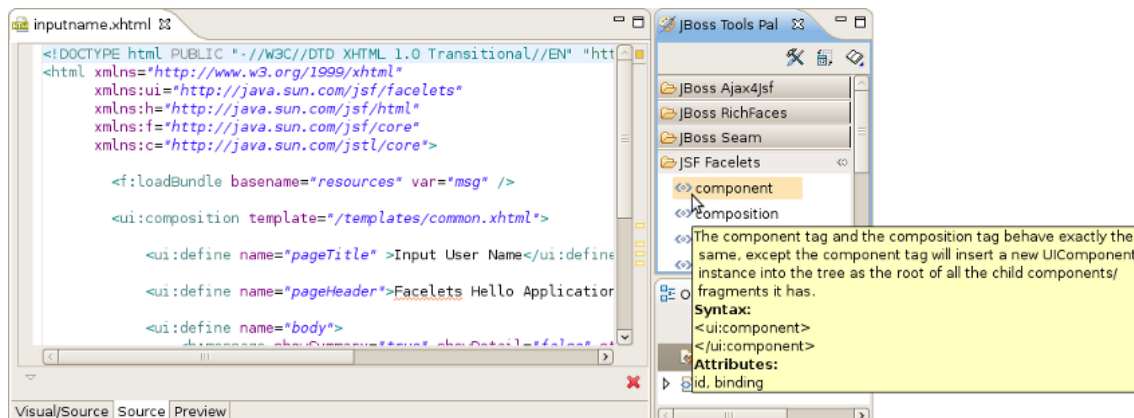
inputname.xhtml

<!DOCTYPE html PUBLIC "-//W3C//DTD XHTML 1.0 Transitional//EN" "htt
<html xmlns="http://www.w3.org/1999/xhtml"
xmlns:ui="http://java.sun.com/jsf/facelets"
xmlns:h="http://java.sun.com/jsf/html"
xmlns:f="http://java.sun.com/jsf/core"
xmlns:c="http://java.sun.com/jstl/core">

<f:loadBundle basename="resources" var="msg" />

<ui:composition template="/templates/common.xhtml">

<ui:define name="pageTitle" >Input User Name</ui:define

<ui:define name="pageHeader">Facelets Hello Applicatior

<ui:define name="body">

Visual/Source Source Preview

JBoss Tools Pal

JBoss Ajax4jsf
JBoss RichFaces
JBoss Seam
JSF Facelets
component
composition

The component tag and the composition tag behave exactly the same, except the component tag will insert a new UIComponent instance into the tree as the root of all the child components/ fragments it has.
Syntax:
<ui:component>
</ui:component>
Attributes:
id, binding